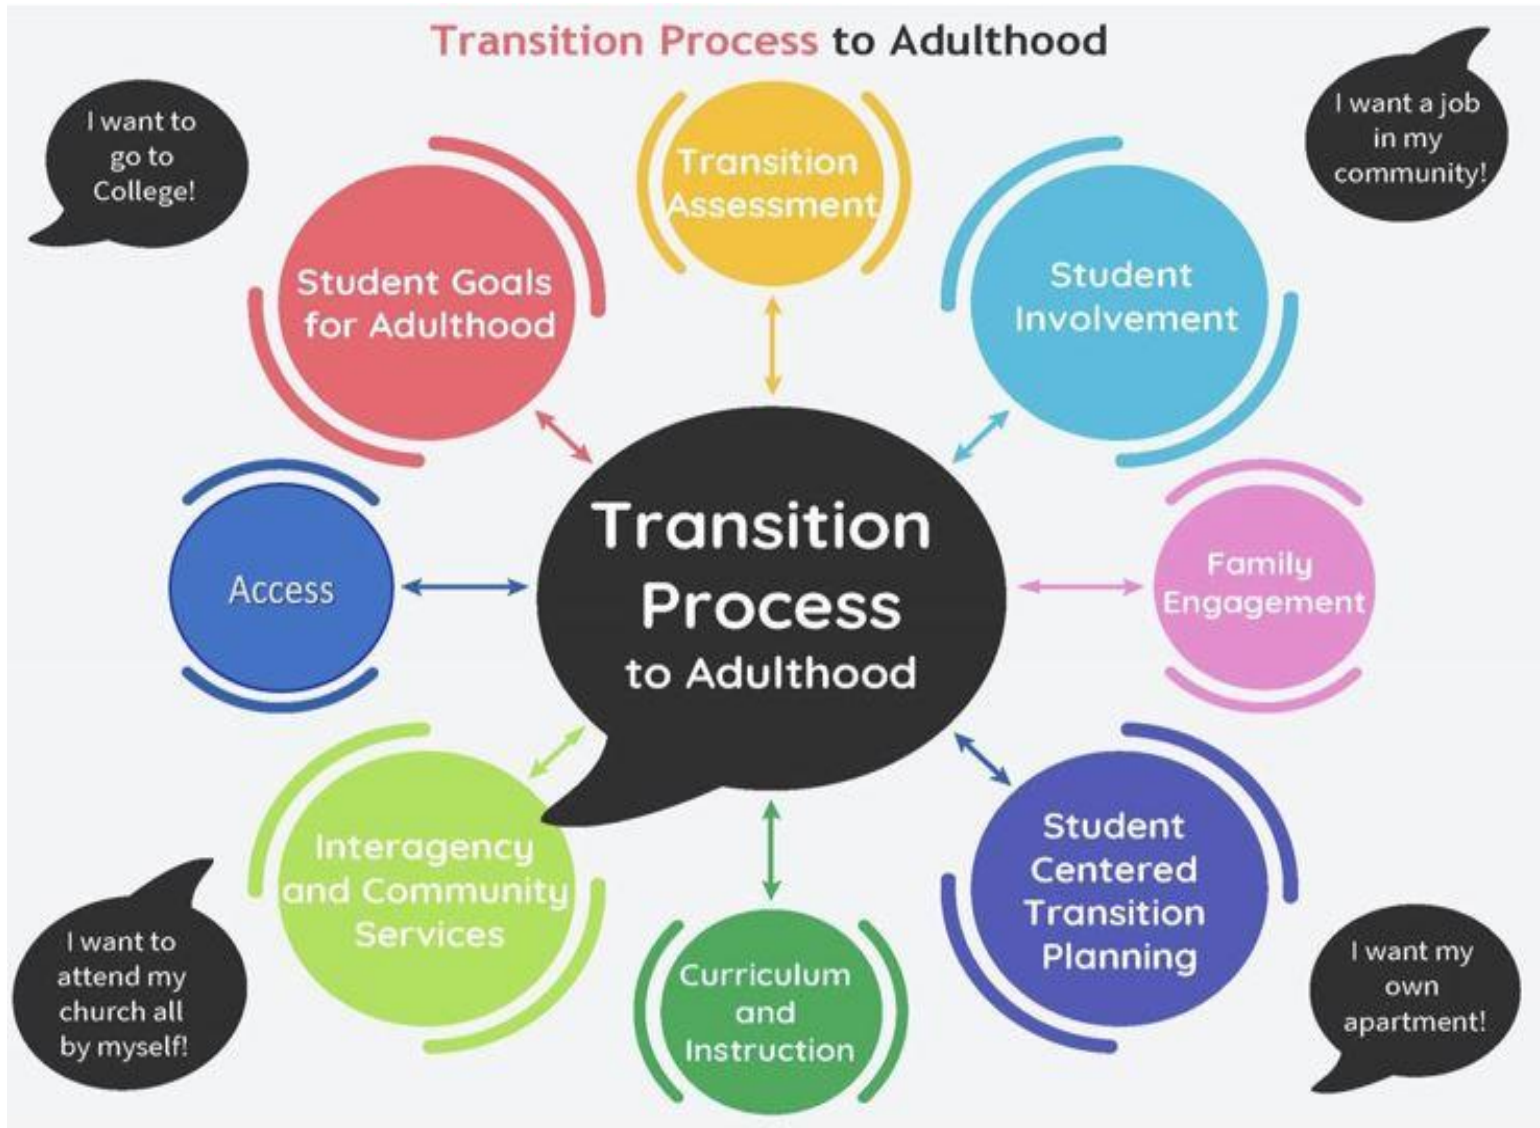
Transition Process to Adulthood

I want to go to College!

Transition Assessment

I want a job in my community!

Student Goals for Adulthood

Student Involvement

Access

Transition Process to Adulthood

Family Engagement

Interagency and Community Services

Student Centered Transition Planning

I want to attend my church all by myself!

Curriculum and Instruction

I want my own apartment!